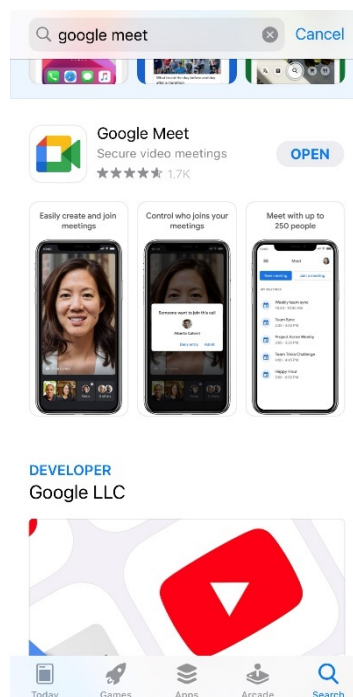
google meet

Cancel

Google Meet

Secure video meetings

1.7K

OPEN

Easily create and join meetings

Control who joins your meetings

Someone wants to join this call

Deny entry

Admit

Meet with up to 250 people

Meet

Weekly team sync

Team Sync

Project Kickoff Weekly

Team Trivia Challenge

Happy Hour

DEVELOPER

Google LLC

Today

Games

Apps

Arcade

Search